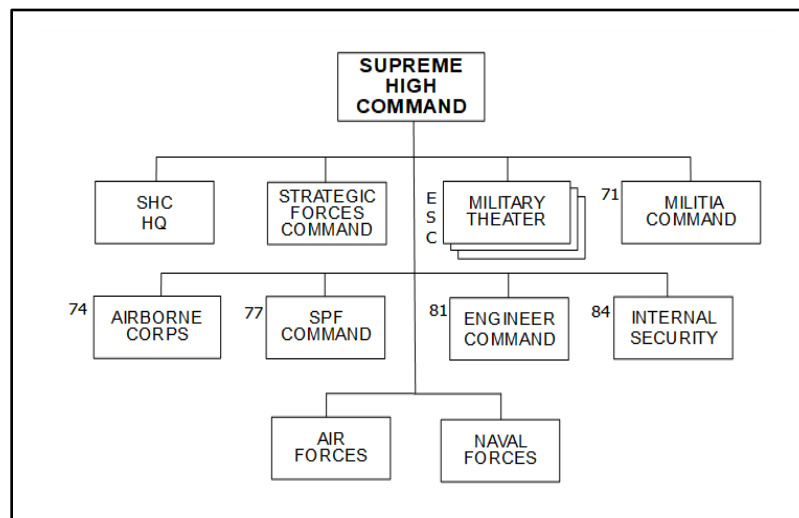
SUPREME HIGH COMMAND

SHC HQ

STRATEGIC FORCES COMMAND

E S C

MILITARY THEATER

71 MILITIA COMMAND

74 AIRBORNE CORPS

77 SPF COMMAND

81 ENGINEER COMMAND

84 INTERNAL SECURITY

AIR FORCES

NAVAL FORCES